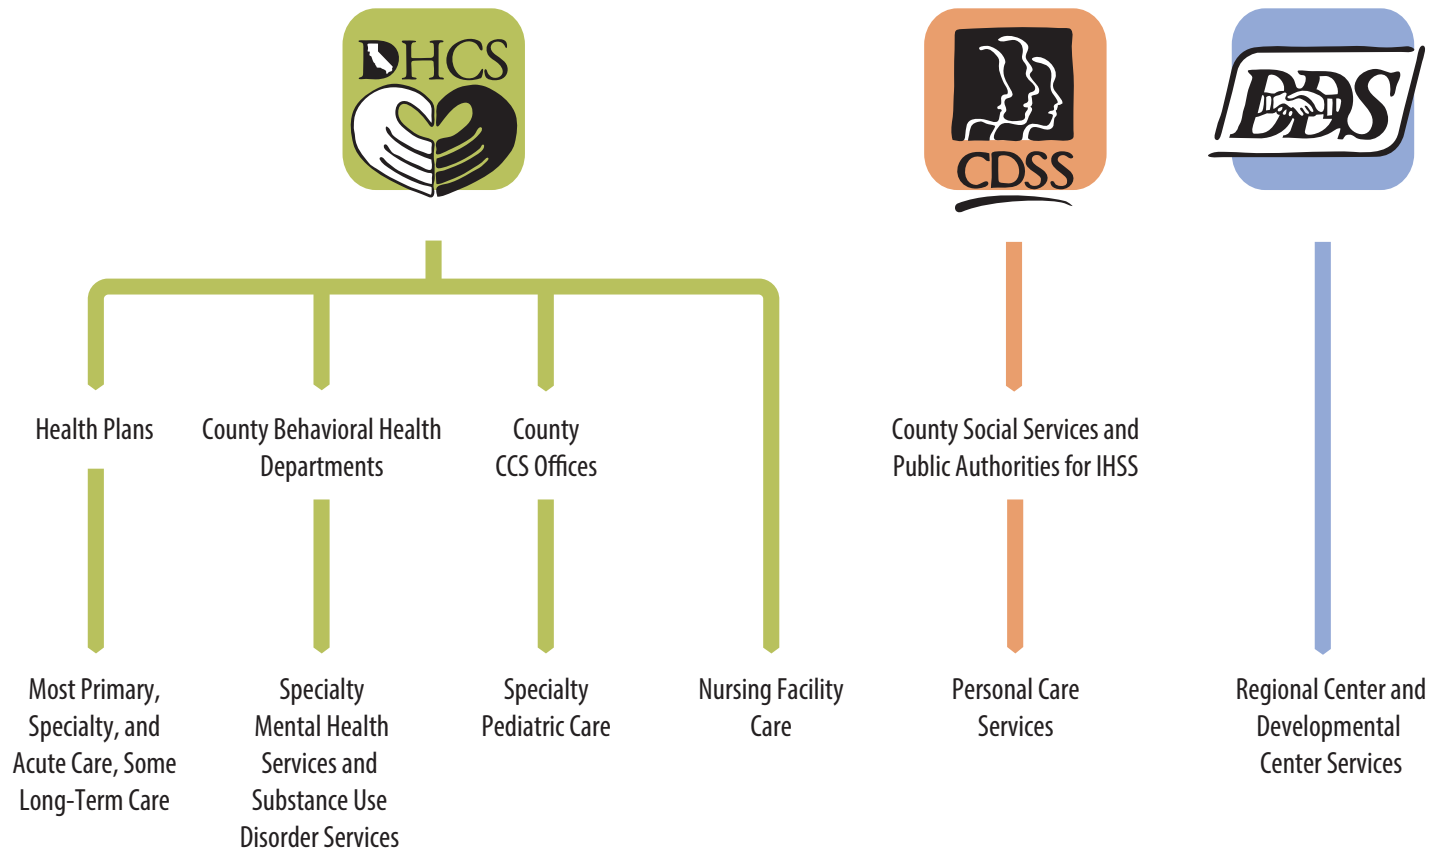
DHCS

CDSS

DDS

Health Plans

County Behavioral Health Departments

County CCS Offices

County Social Services and Public Authorities for IHSS

Most Primary, Specialty, and Acute Care, Some Long-Term Care

Specialty Mental Health Services and Substance Use Disorder Services

Specialty Pediatric Care

Nursing Facility Care

Personal Care Services

Regional Center and Developmental Center Services